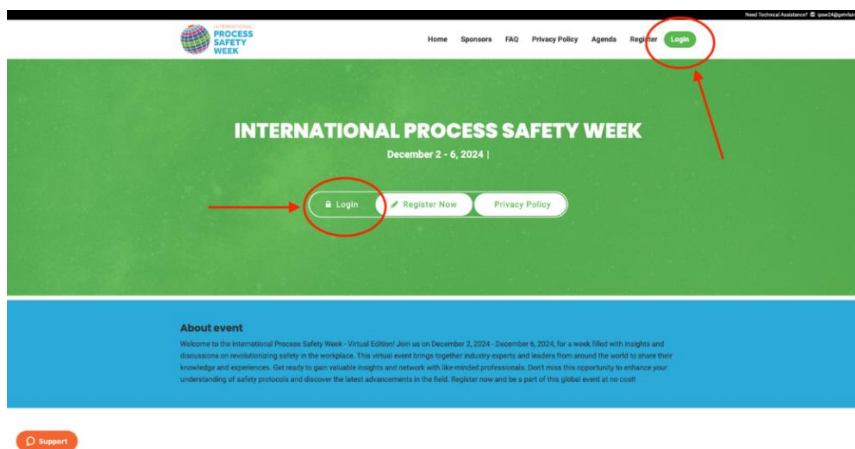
Need Technical Assistance? ✉ ipsw24@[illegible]

INTERNATIONAL PROCESS SAFETY WEEK

Home Sponsors FAQ Privacy Policy Agenda Register Login

INTERNATIONAL PROCESS SAFETY WEEK

December 2 - 6, 2024 |

Login Register Now Privacy Policy

About event

Welcome to the International Process Safety Week - Virtual Edition! Join us on December 2, 2024 - December 6, 2024, for a week filled with insights and discussions on revolutionizing safety in the workplace. This virtual event brings together industry experts and leaders from around the world to share their knowledge and experiences. Get ready to gain valuable insights and network with like-minded professionals. Don't miss this opportunity to enhance your understanding of safety protocols and discover the latest advancements in the field. Register now and be a part of this global event at no cost!

Support